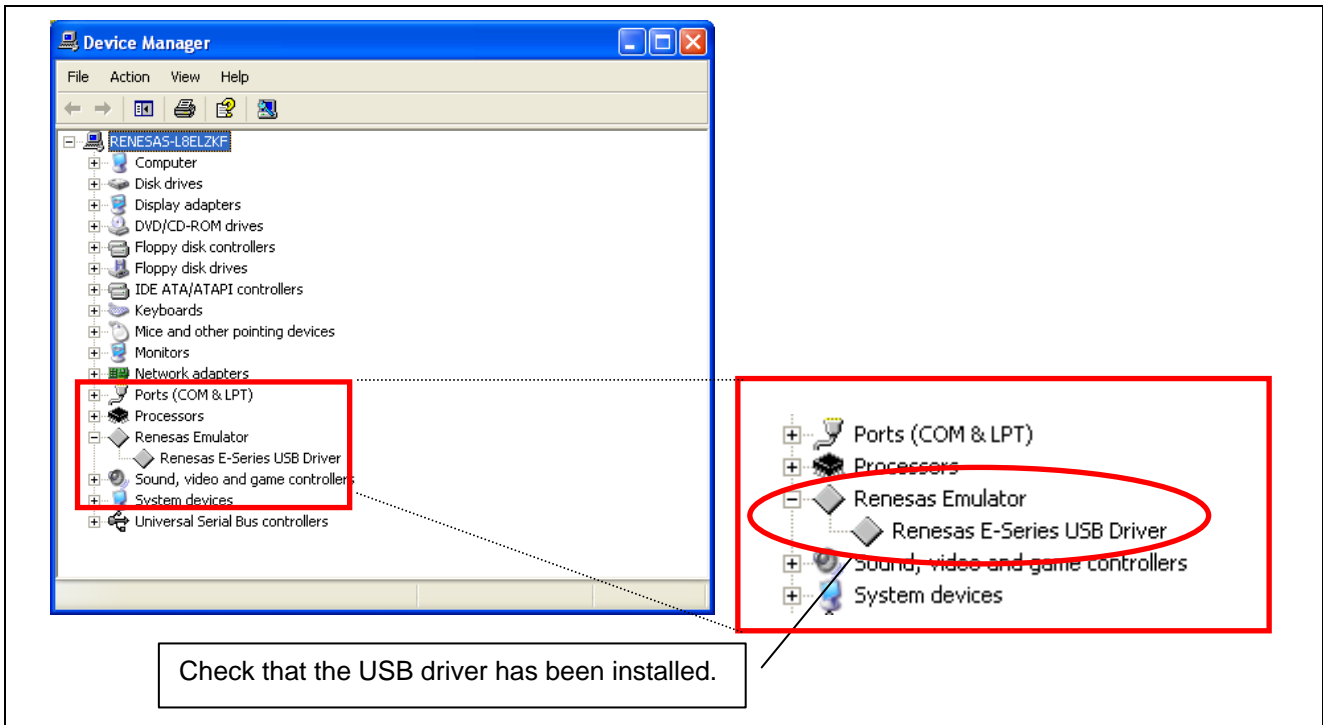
Device Manager

File Action View Help

RENESAS-L8ELZKF
Computer
Disk drives
Display adapters
DVD/CD-ROM drives
Floppy disk controllers
Floppy disk drives
IDE ATA/ATAPI controllers
Keyboards
Mice and other pointing devices
Monitors
Network adapters
Ports (COM & LPT)
Processors
Renesas Emulator
Renesas E-Series USB Driver
Sound, video and game controllers
System devices
Universal Serial Bus controllers

Ports (COM & LPT)
Processors
Renesas Emulator
Renesas E-Series USB Driver
Sound, video and game controllers
System devices

Check that the USB driver has been installed.